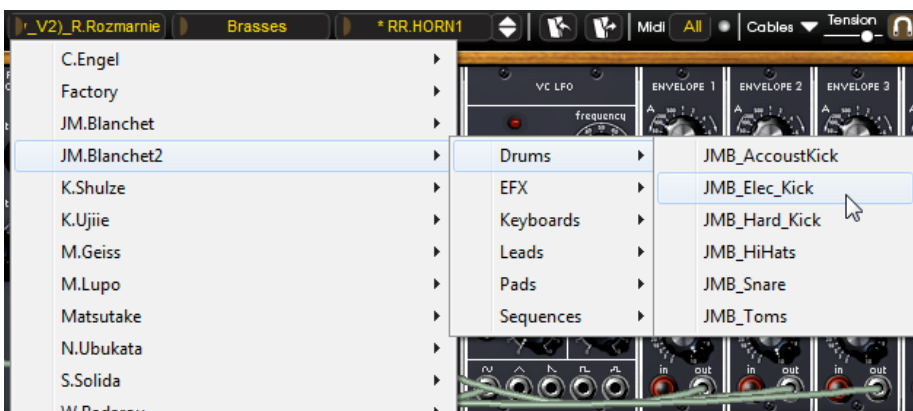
_V2)_R.Rozmarnie | Brasses | * RR.HORN1 | Midi | All | Cables | Tension

C.Engel
Factory
JM.Blanchet
JM.Blanchet2
K.Shulze
K.Ujiie
M.Geiss
M.Lupo
Matsutake
N.Ubukata
S.Solida
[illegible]

Drums
EFX
Keyboards
Leads
Pads
Sequences

JMB_AccoustKick
JMB_Elec_Kick
JMB_Hard_Kick
JMB_HiHats
JMB_Snare
JMB_Toms

VC LFO
frequency
ENVELOPE 1
ENVELOPE 2
ENVELOPE 3
A
in
out
in
out
in
out